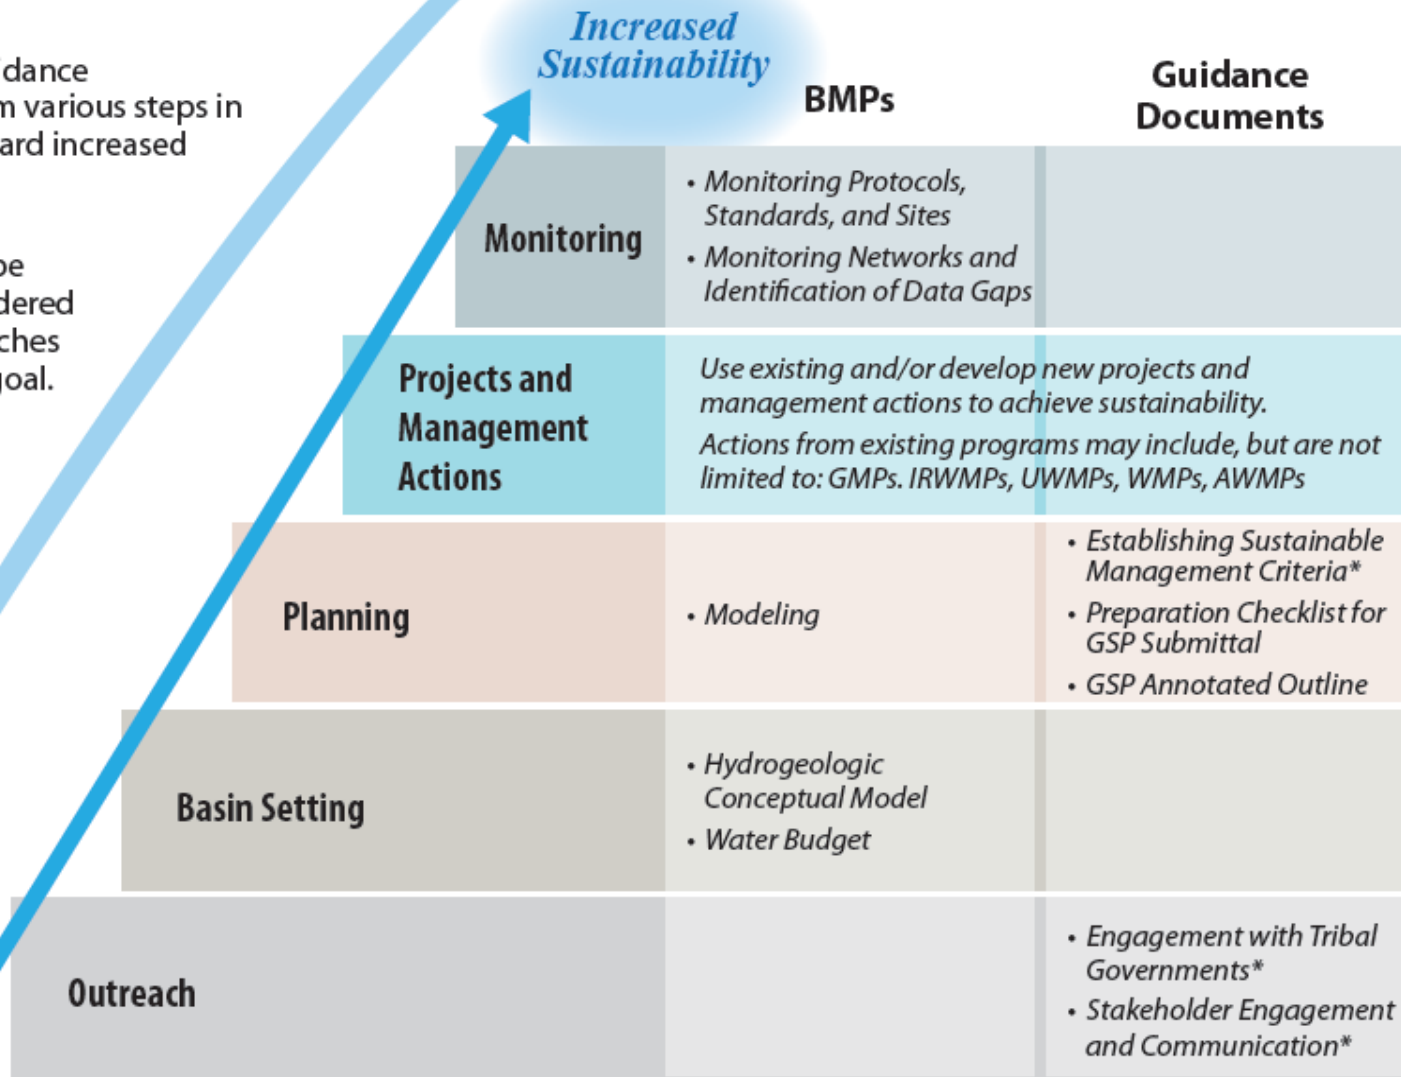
dance
m various steps in
ard increased

pe
dered
ches
joal.

Increased Sustainability

| | BMPs | Guidance Documents |
|---|---|---|
| Monitoring | • Monitoring Protocols, Standards, and Sites<br>• Monitoring Networks and Identification of Data Gaps | |
| Projects and Management Actions | Use existing and/or develop new projects and management actions to achieve sustainability.<br>Actions from existing programs may include, but are not limited to: GMPs. IRWMPs, UWMPs, WMPs, AWMPs | |
| Planning | • Modeling | • Establishing Sustainable Management Criteria*<br>• Preparation Checklist for GSP Submittal<br>• GSP Annotated Outline |
| Basin Setting | • Hydrogeologic Conceptual Model<br>• Water Budget | |
| Outreach | | • Engagement with Tribal Governments*<br>• Stakeholder Engagement and Communication* |